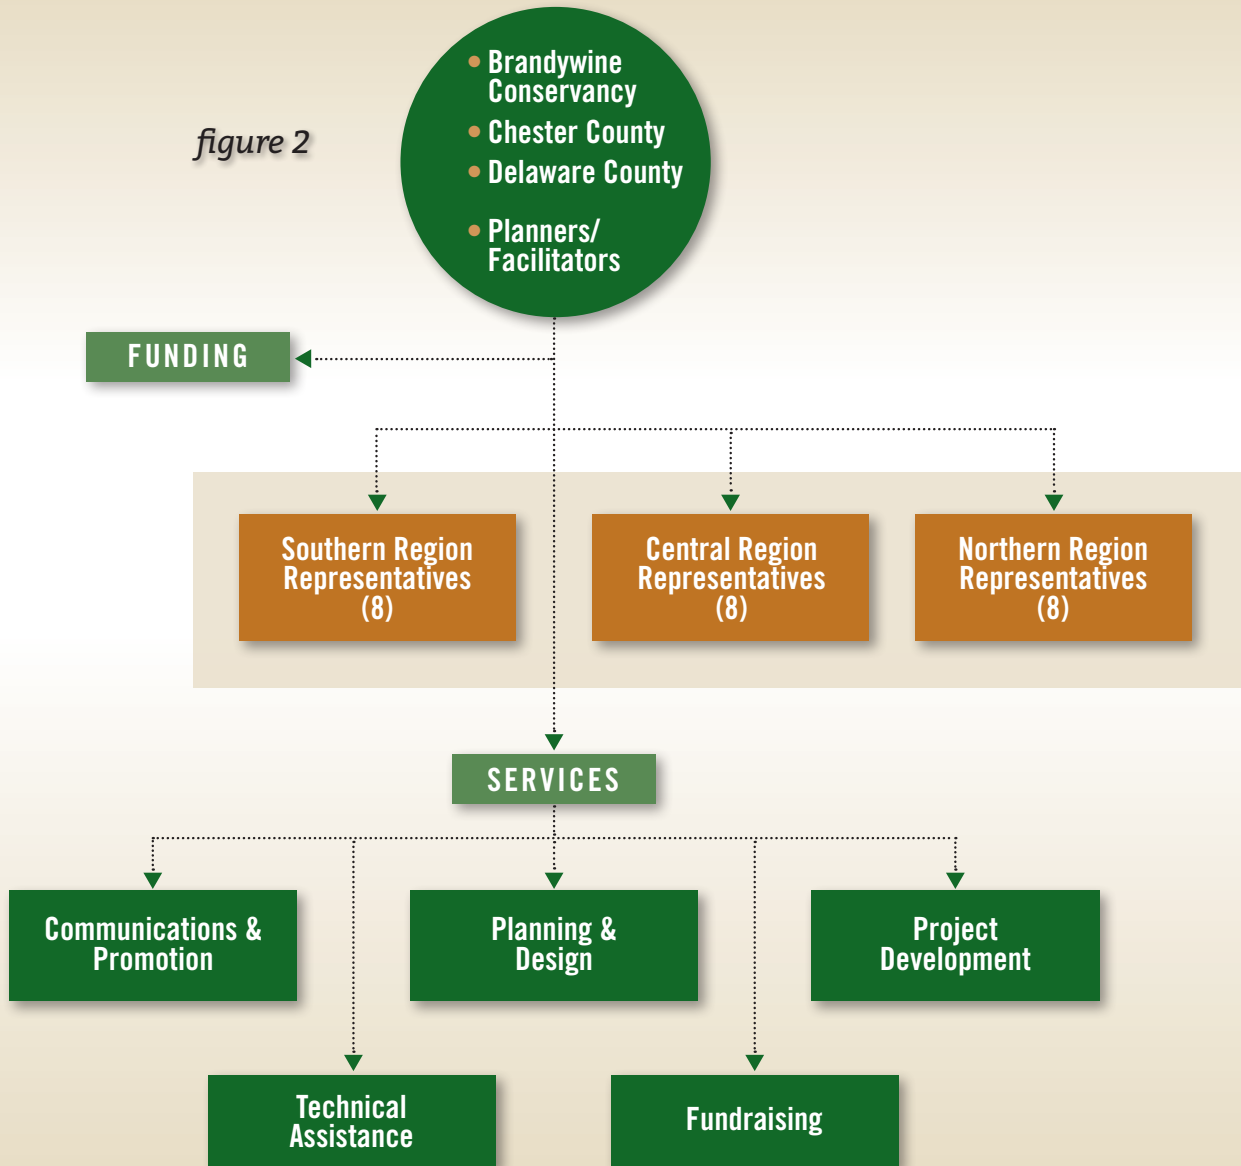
figure 2

• Brandywine Conservancy
• Chester County
• Delaware County
• Planners/ Facilitators

FUNDING

Southern Region Representatives (8)

Central Region Representatives (8)

Northern Region Representatives (8)

SERVICES

Communications & Promotion

Planning & Design

Project Development

Technical Assistance

Fundraising